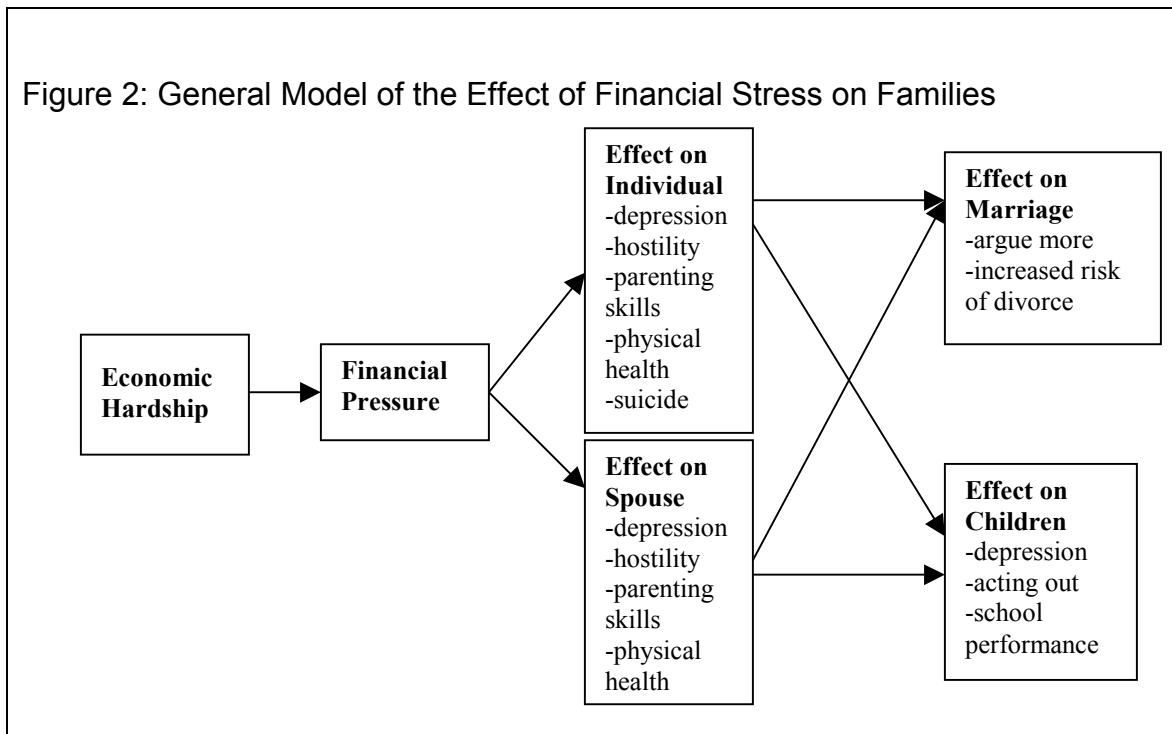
Figure 2: General Model of the Effect of Financial Stress on Families

Economic Hardship

Financial Pressure

Effect on Individual
-depression
-hostility
-parenting skills
-physical health
-suicide

Effect on Spouse
-depression
-hostility
-parenting skills
-physical health

Effect on Marriage
-argue more
-increased risk of divorce

Effect on Children
-depression
-acting out
-school performance